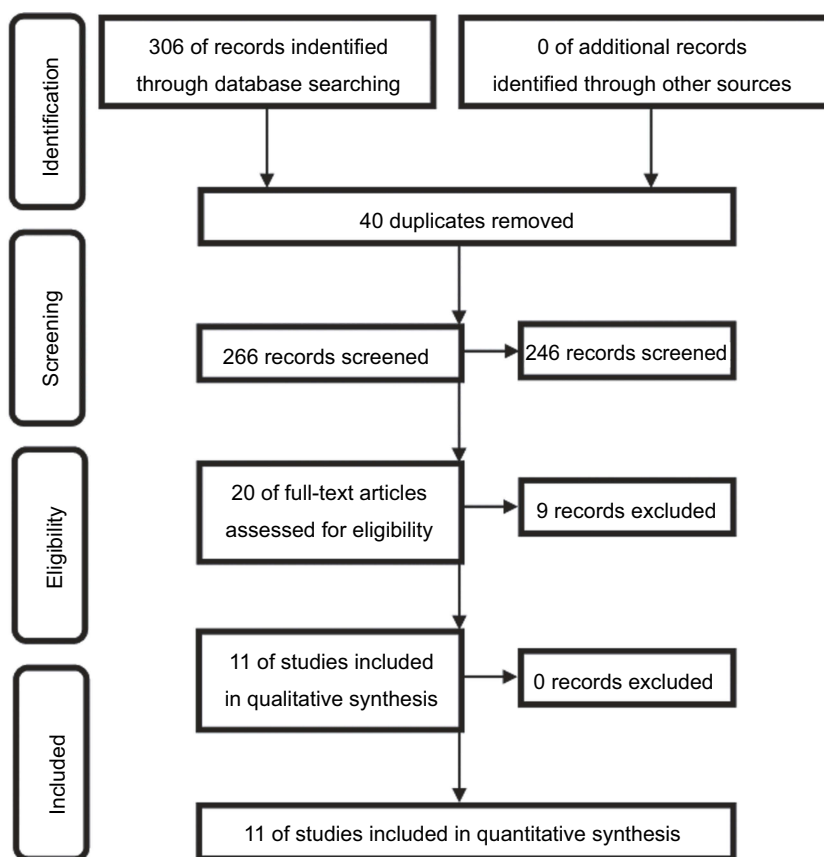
Identification

306 of records indentified through database searching

0 of additional records identified through other sources

40 duplicates removed

Screening

266 records screened

246 records screened

Eligibility

20 of full-text articles assessed for eligibility

9 records excluded

11 of studies included in qualitative synthesis

0 records excluded

Included

11 of studies included in quantitative synthesis